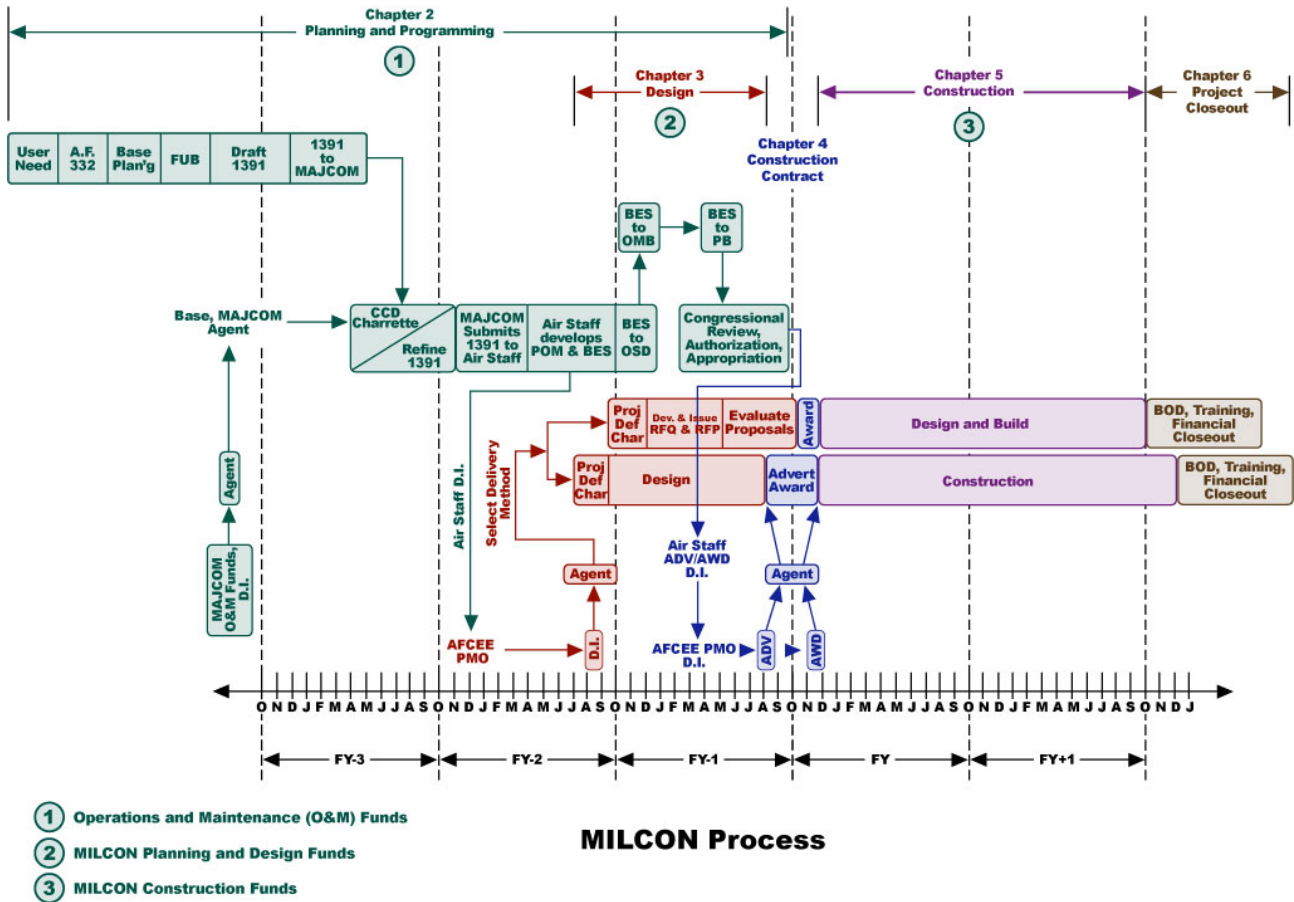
Chapter 2
Planning and Programming
1

Chapter 3
Design
2

Chapter 4
Construction
Contract

Chapter 5
Construction
3

Chapter 6
Project
Closeout

User Need | A.F. 332 | Base Plan'g | FUB | Draft 1391 | 1391 to MAJCOM

BES to OMB
BES to PB

Base, MAJCOM Agent

CCD Charrette
Refine 1391

MAJCOM Submits 1391 to Air Staff
Air Staff develops POM & BES
BES to OSD

Congressional Review, Authorization, Appropriation

Air Staff D.I.

Select Delivery Method

Proj Def Char
Dev. & Issue RFQ & RFP
Evaluate Proposals
Award
Design and Build
BOD, Training, Financial Closeout

Proj Def Char
Design
Advert Award
Construction
BOD, Training, Financial Closeout

Agent

MAJCOM O&M Funds, D.I.

Agent

Air Staff ADV/AWD D.I.

Agent

AFCEE PMO
D.I.
AFCEE PMO D.I.
ADV
AWD

O N D J F M A M J J A S O N D J F M A M J J A S O N D J F M A M J J A S O N D J F M A M J J A S O N D J F M A M J J A S O N D J

FY-3
FY-2
FY-1
FY
FY+1

1 Operations and Maintenance (O&M) Funds
2 MILCON Planning and Design Funds
3 MILCON Construction Funds

MILCON Process